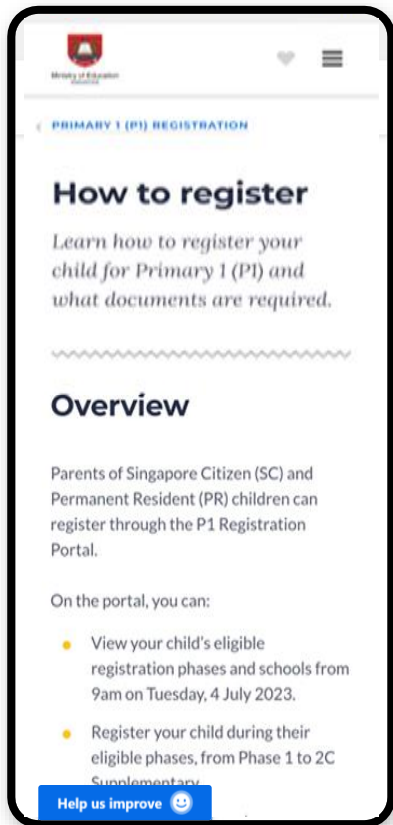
Ministry of Education SINGAPORE

PRIMARY 1 (P1) REGISTRATION

How to register

Learn how to register your child for Primary 1 (P1) and what documents are required.

Overview

Parents of Singapore Citizen (SC) and Permanent Resident (PR) children can register through the P1 Registration Portal.

On the portal, you can:

- View your child's eligible registration phases and schools from 9am on Tuesday, 4 July 2023.
- Register your child during their eligible phases, from Phase 1 to 2C Supplementary

Help us improve